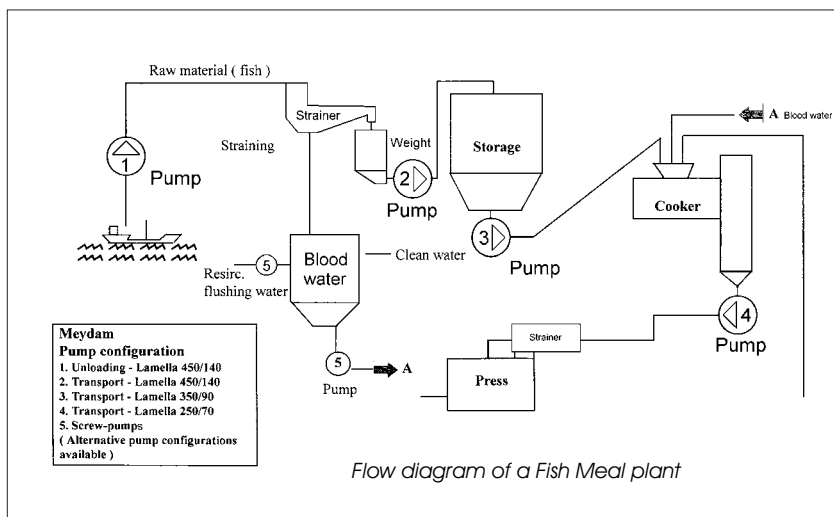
Raw material ( fish )

Strainer

Straining

Weight

Storage

A Blood water

Cooker

1

Pump

2

Pump

3

Pump

4

Pump

5

Resirc. flushing water

Blood water

Clean water

5

Pump

A

Strainer

Press

Meydam
Pump configuration
1. Unloading - Lamella 450/140
2. Transport - Lamella 450/140
3. Transport - Lamella 350/90
4. Transport - Lamella 250/70
5. Screw-pumps
( Alternative pump configurations available )

Flow diagram of a Fish Meal plant